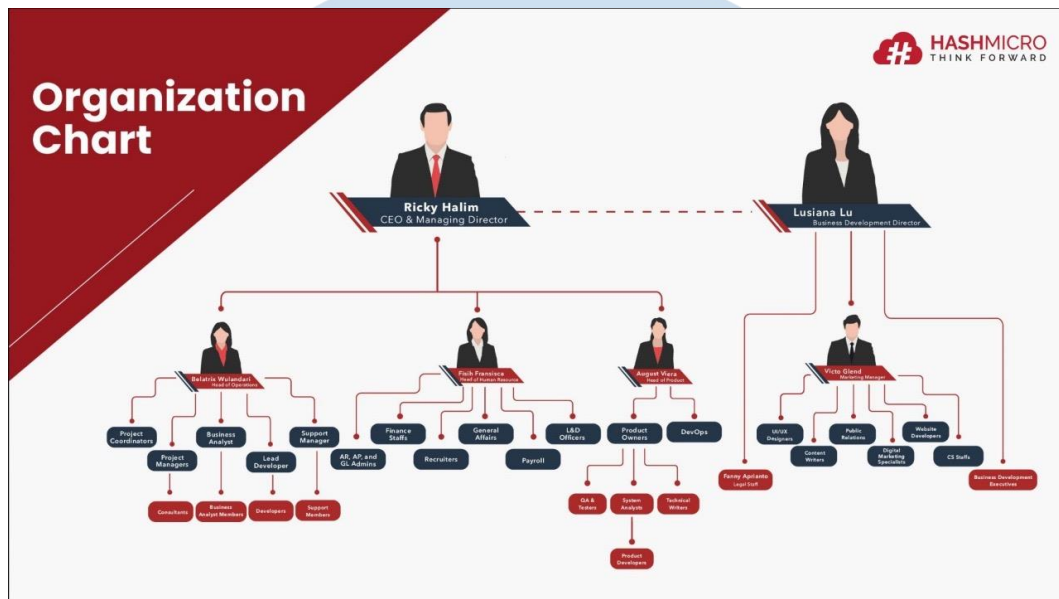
Organization Chart

HASHMICRO
THINK FORWARD

Ricky Halim
CEO & Managing Director

Lusiana Lu
Business Development Director

Belatris Wolandari
Head of Operations

Project Coordinators

Project Managers

Business Analyst

Lead Developer

Support Manager

Consultants

Business Analyst Members

Developers

Support Members

Fisih Fransisca
Head of Human Resource

AR, AP, and GL Admins

Finance Staffs

Recruiters

General Affairs

Payroll

L&D Officers

August Viera
Head of Product

Product Owners

DevOps

QA & Testers

System Analysts

Technical Writers

Product Developers

Victo Glend
Marketing Manager

UI/UX Designers

Content Writers

Public Relations

Digital Marketing Specialists

Website Developers

CS Staffs

Fanny Aprianto
Legal Staff

Business Development Executives